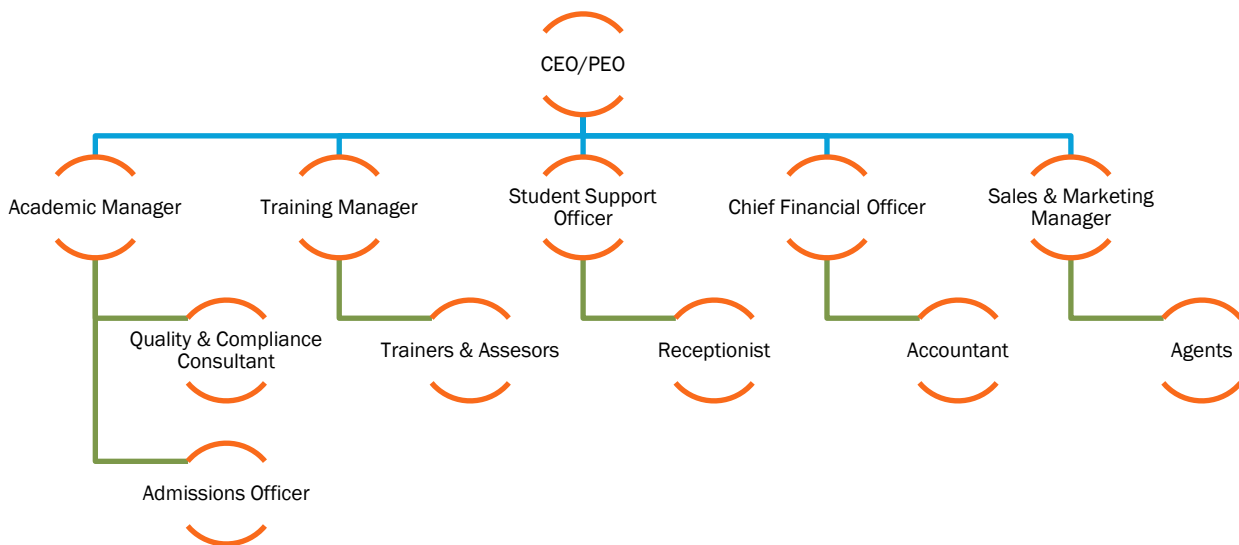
CEO/PEO

Academic Manager

Training Manager

Student Support Officer

Chief Financial Officer

Sales & Marketing Manager

Quality & Compliance Consultant

Trainers & Assesors

Receptionist

Accountant

Agents

Admissions Officer